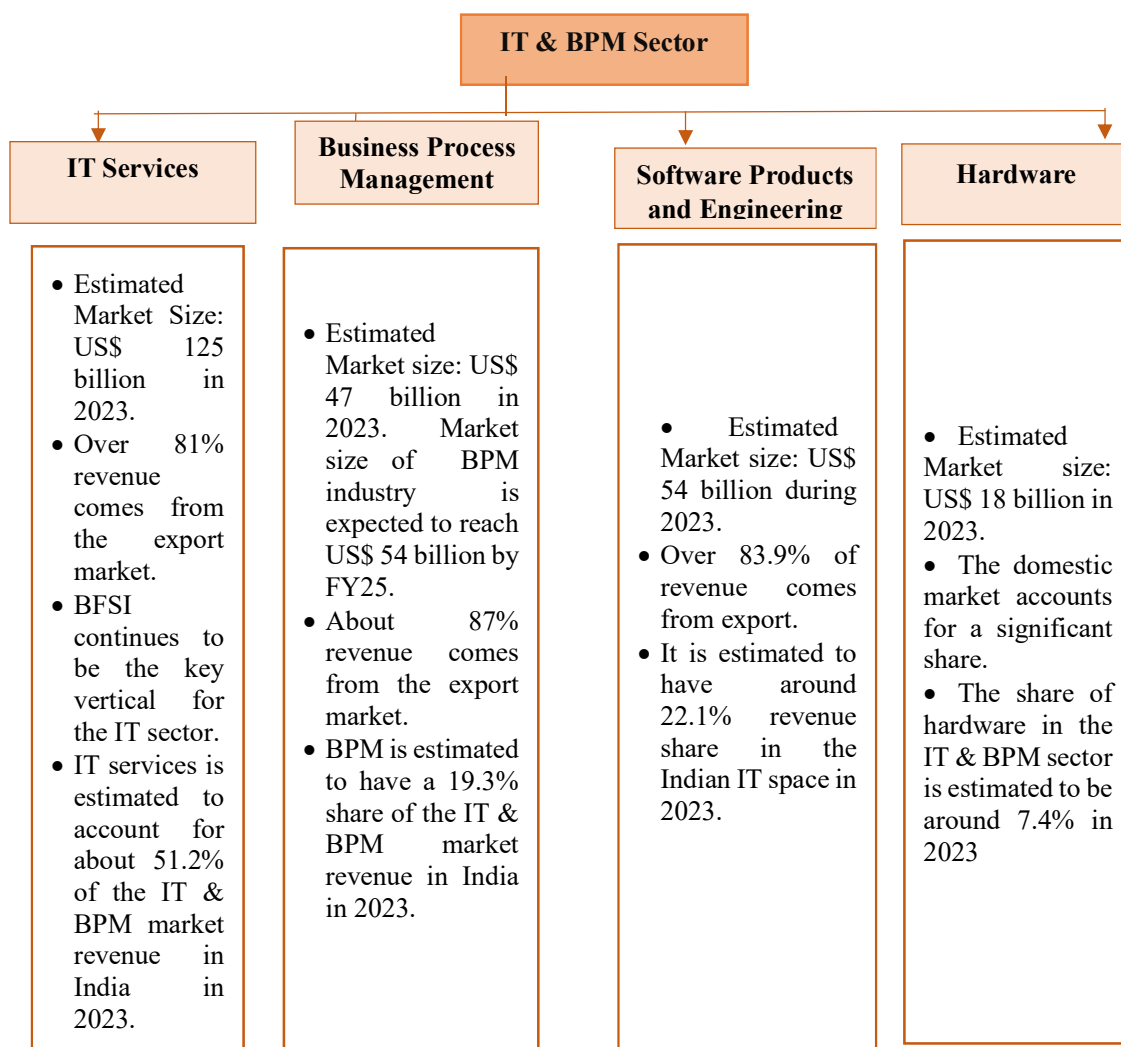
IT & BPM Sector

IT Services

Business Process Management

Software Products and Engineering

Hardware

• Estimated Market Size: US$ 125 billion in 2023.
• Over 81% revenue comes from the export market.
• BFSI continues to be the key vertical for the IT sector.
• IT services is estimated to account for about 51.2% of the IT & BPM market revenue in India in 2023.

• Estimated Market size: US$ 47 billion in 2023. Market size of BPM industry is expected to reach US$ 54 billion by FY25.
• About 87% revenue comes from the export market.
• BPM is estimated to have a 19.3% share of the IT & BPM market revenue in India in 2023.

• Estimated Market size: US$ 54 billion during 2023.
• Over 83.9% of revenue comes from export.
• It is estimated to have around 22.1% revenue share in the Indian IT space in 2023.

• Estimated Market size: US$ 18 billion in 2023.
• The domestic market accounts for a significant share.
• The share of hardware in the IT & BPM sector is estimated to be around 7.4% in 2023